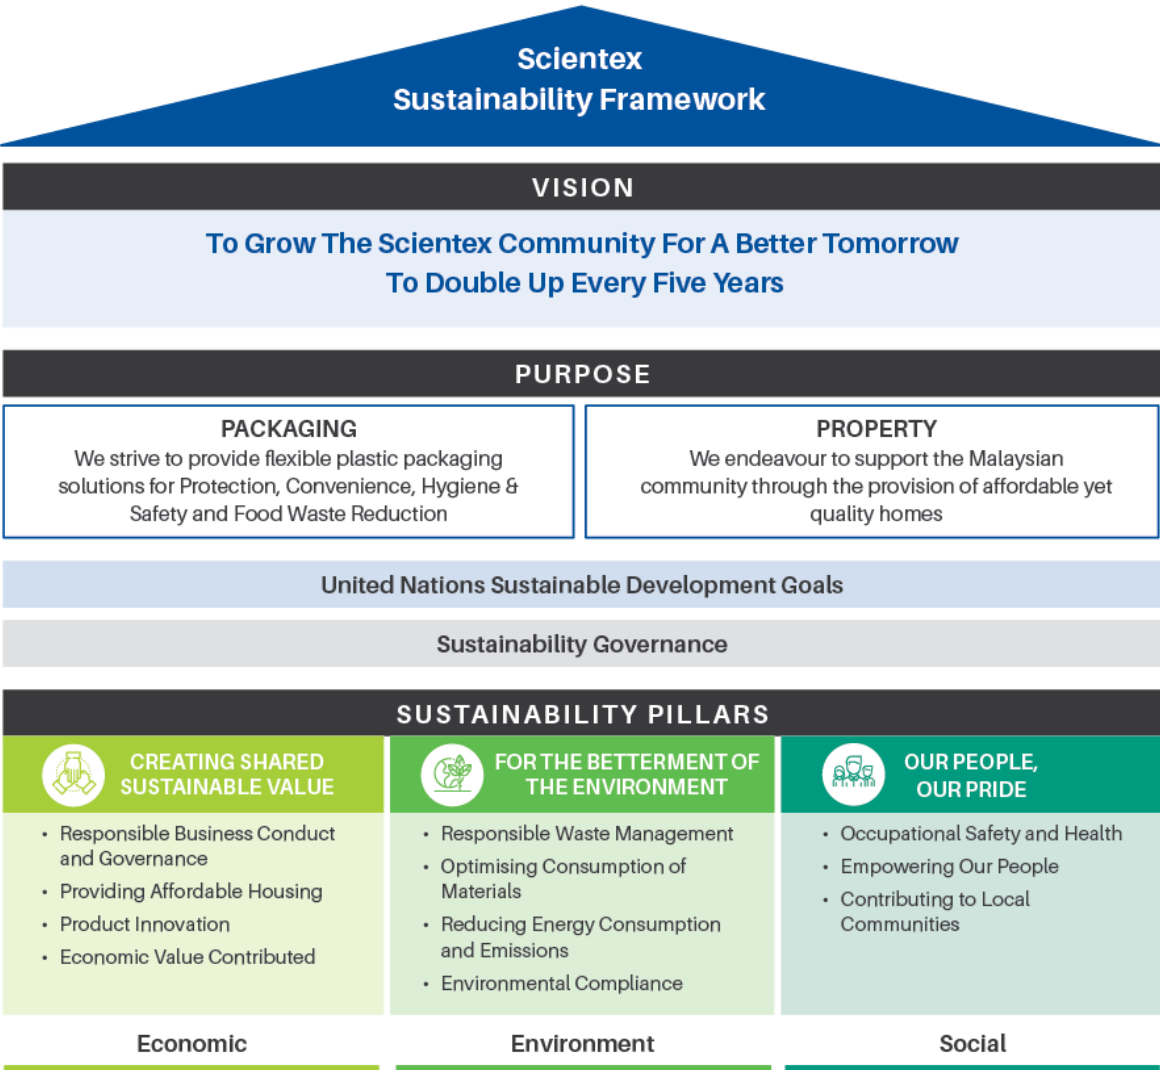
Scientex
Sustainability Framework

VISION

To Grow The Scientex Community For A Better Tomorrow
To Double Up Every Five Years

PURPOSE

PACKAGING
We strive to provide flexible plastic packaging solutions for Protection, Convenience, Hygiene & Safety and Food Waste Reduction

PROPERTY
We endeavour to support the Malaysian community through the provision of affordable yet quality homes

United Nations Sustainable Development Goals

Sustainability Governance

SUSTAINABILITY PILLARS

CREATING SHARED SUSTAINABLE VALUE

- Responsible Business Conduct and Governance
- Providing Affordable Housing
- Product Innovation
- Economic Value Contributed

Economic

FOR THE BETTERMENT OF THE ENVIRONMENT

- Responsible Waste Management
- Optimising Consumption of Materials
- Reducing Energy Consumption and Emissions
- Environmental Compliance

Environment

OUR PEOPLE, OUR PRIDE

- Occupational Safety and Health
- Empowering Our People
- Contributing to Local Communities

Social